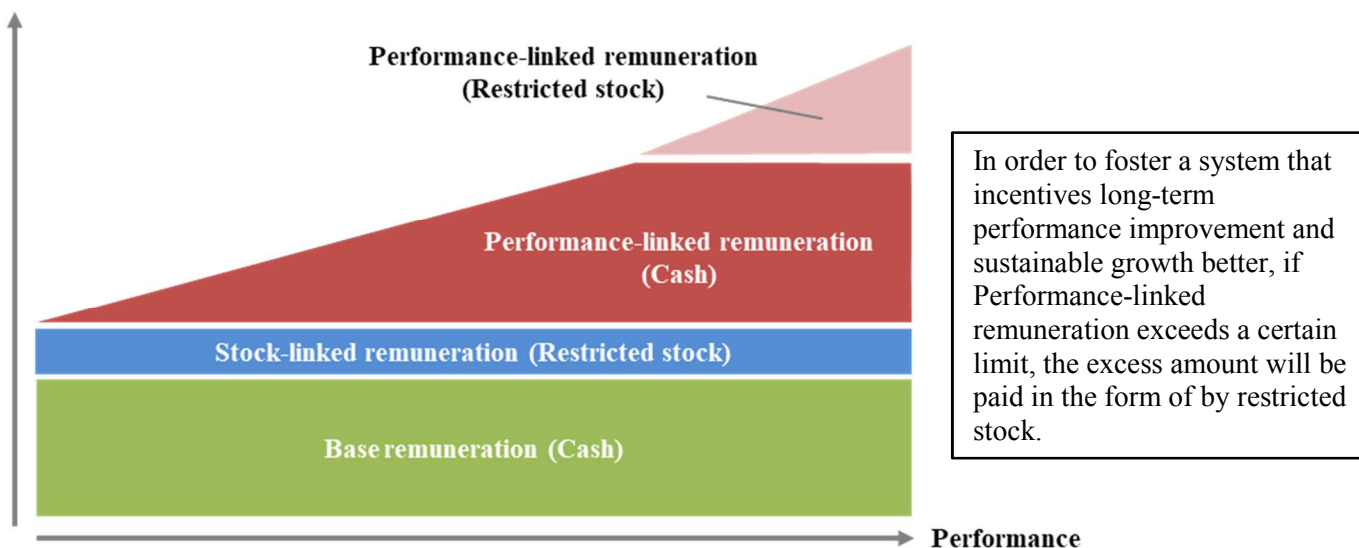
Performance-linked remuneration (Restricted stock)

Performance-linked remuneration (Cash)

Stock-linked remuneration (Restricted stock)

Base remuneration (Cash)

Performance

In order to foster a system that incentives long-term performance improvement and sustainable growth better, if Performance-linked remuneration exceeds a certain limit, the excess amount will be paid in the form of by restricted stock.